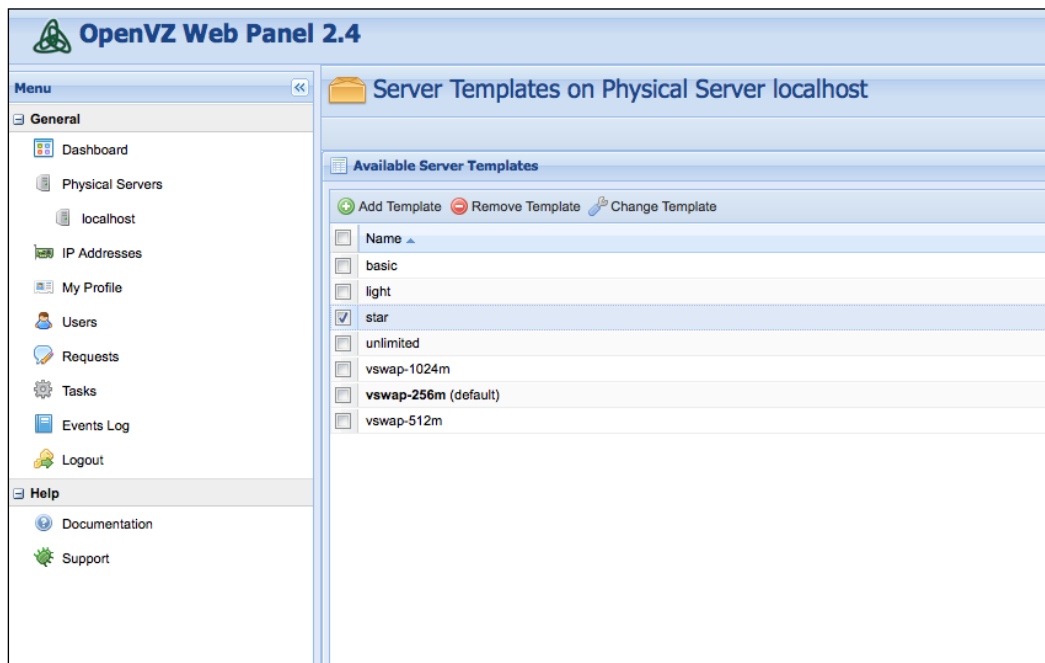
OpenVZ Web Panel 2.4

Menu

General

Dashboard

Physical Servers

localhost

IP Addresses

My Profile

Users

Requests

Tasks

Events Log

Logout

Help

Documentation

Support

Server Templates on Physical Server localhost

Available Server Templates

Add Template Remove Template Change Template

| | Name |
|---|---|
| | basic |
| | light |
| ✓ | star |
| | unlimited |
| | vswap-1024m |
| | **vswap-256m** (default) |
| | vswap-512m |